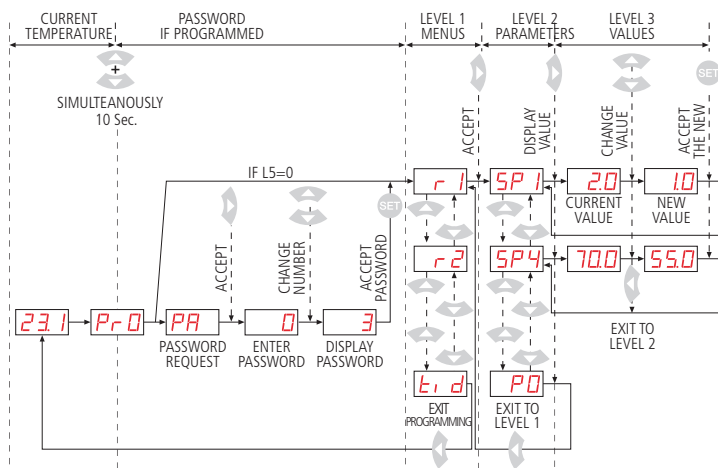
CURRENT TEMPERATURE

PASSWORD IF PROGRAMMED

LEVEL 1 MENUS

LEVEL 2 PARAMETERS

LEVEL 3 VALUES

+

SIMULTEANOUSLY 10 Sec.

SET

ACCEPT

DISPLAY VALUE

CHANGE VALUE

ACCEPT THE NEW

IF L5=0

SET

r 1

SP 1

2.0

1.0

CURRENT VALUE

NEW VALUE

ACCEPT

CHANGE NUMBER

ACCEPT PASSWORD

r 2

SP 4

70.0

55.0

23.1

Pr 0

PA

0

3

PASSWORD REQUEST

ENTER PASSWORD

DISPLAY PASSWORD

EXIT TO LEVEL 2

ti d

P0

EXIT PROGRAMMING

EXIT TO LEVEL 1